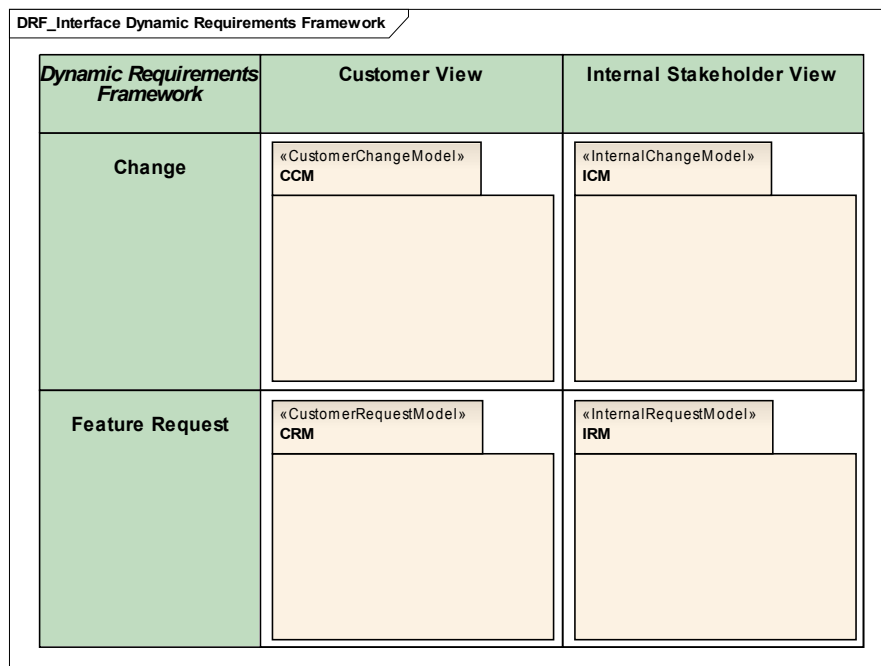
DRF_Interface Dynamic Requirements Framework

| Dynamic Requirements Framework | Customer View | Internal Stakeholder View |
|---|---|---|
| Change | «CustomerChangeModel» CCM | «InternalChangeModel» ICM |
| Feature Request | «CustomerRequestModel» CRM | «InternalRequestModel» IRM |